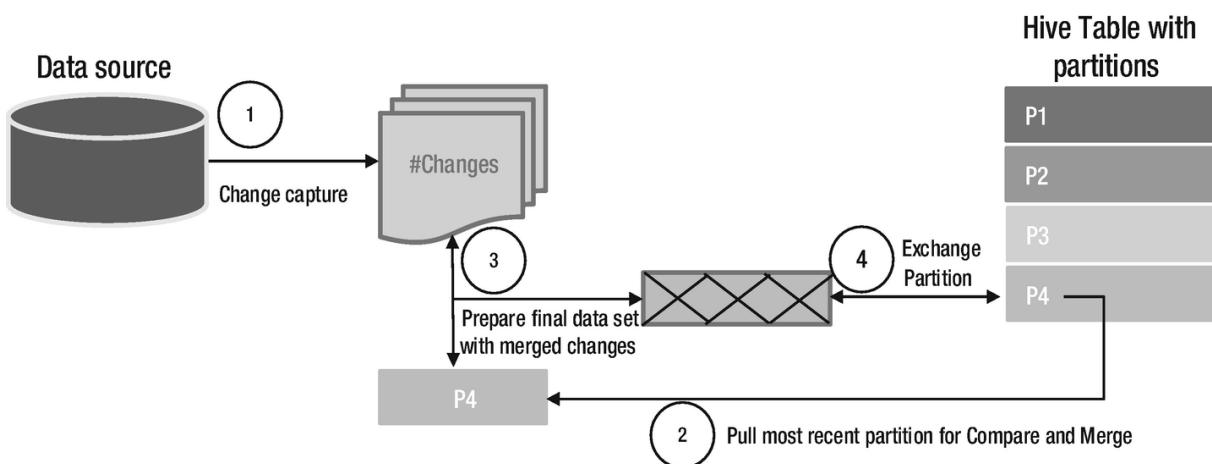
Data source

1

Change capture

#Changes

Hive Table with partitions

P1

P2

P3

P4

3

Prepare final data set with merged changes

4

Exchange Partition

P4

2

Pull most recent partition for Compare and Merge